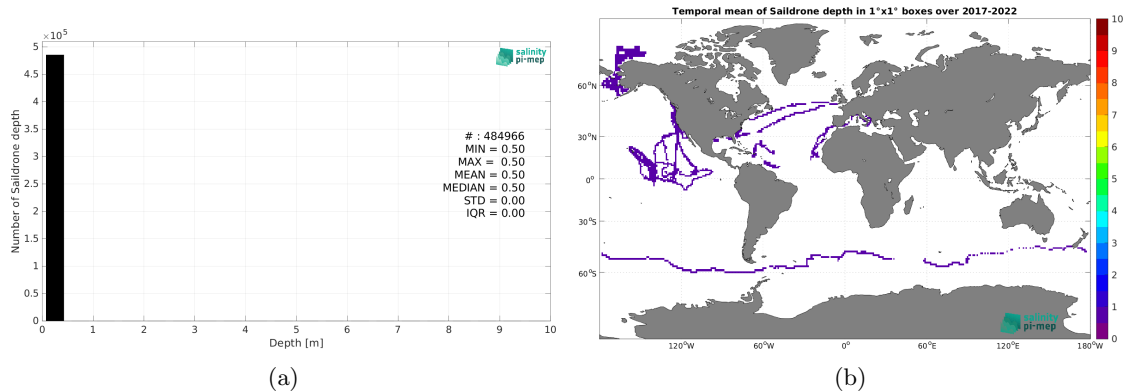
$\times10^5$
5
4.5
4
3.5
3
2.5
2
1.5
1
0.5
0
Number of Saildrone depth
salinity pi-mep
# : 484966
MIN = 0.50
MAX = 0.50
MEAN = 0.50
MEDIAN = 0.50
STD = 0.00
IQR = 0.00
0 1 2 3 4 5 6 7 8 9 10
Depth [m]
(a)

Temporal mean of Saildrone depth in 1°x1° boxes over 2017-2022
60°N
30°N
0°
30°S
60°S
120°W 60°W 0° 60°E 120°E 180°W
salinity pi-mep
10
9
8
7
6
5
4
3
2
1
0
(b)